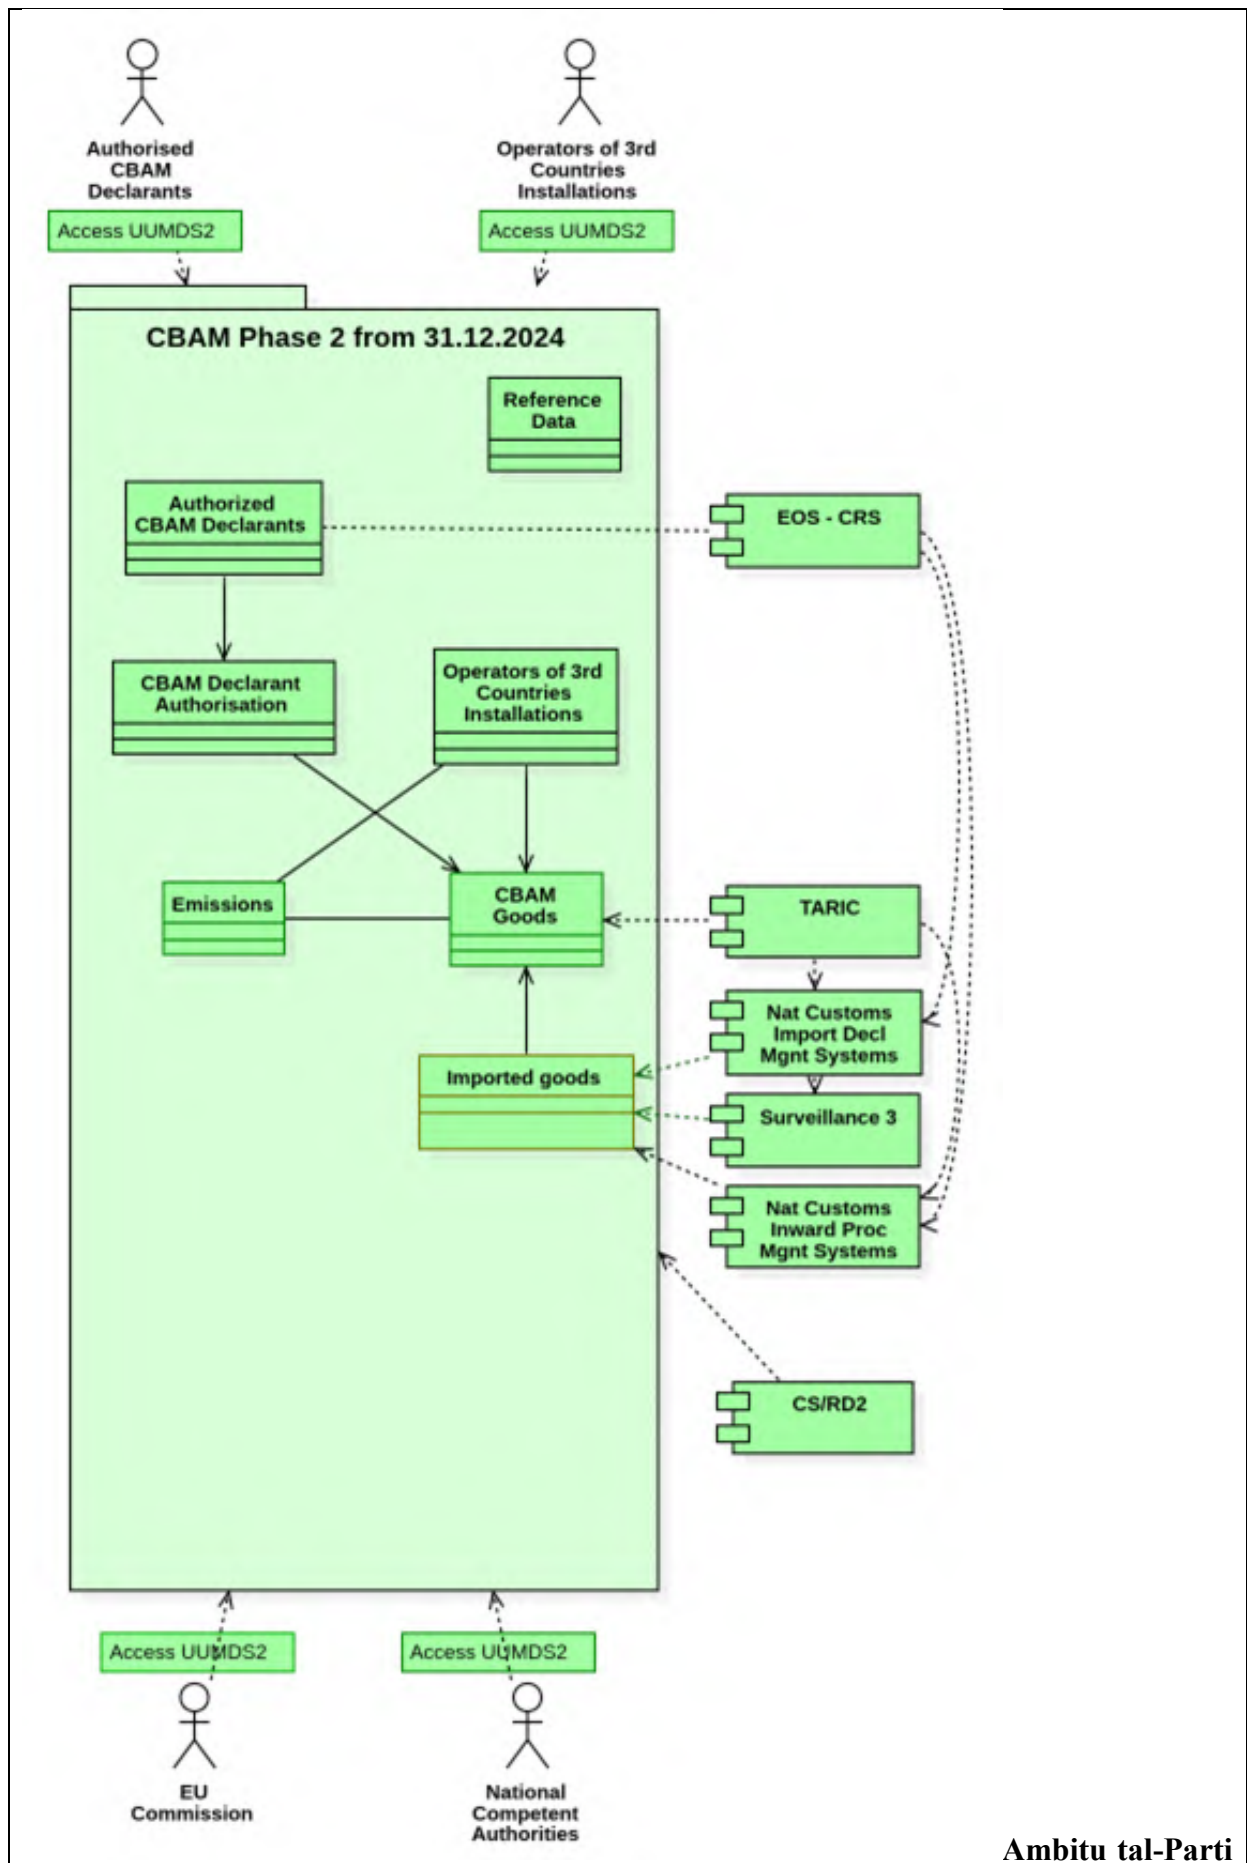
Authorised CBAM Declarants

Access UUMDS2

Operators of 3rd Countries Installations

Access UUMDS2

CBAM Phase 2 from 31.12.2024

Reference Data

Authorized CBAM Declarants

EOS - CRS

CBAM Declarant Authorisation

Operators of 3rd Countries Installations

Emissions

CBAM Goods

TARIC

Nat Customs Import Decl Mgnt Systems

Imported goods

Surveillance 3

Nat Customs Inward Proc Mgnt Systems

CS/RD2

Access UUMDS2

Access UUMDS2

EU Commission

National Competent Authorities

Ambitu tal-Parti